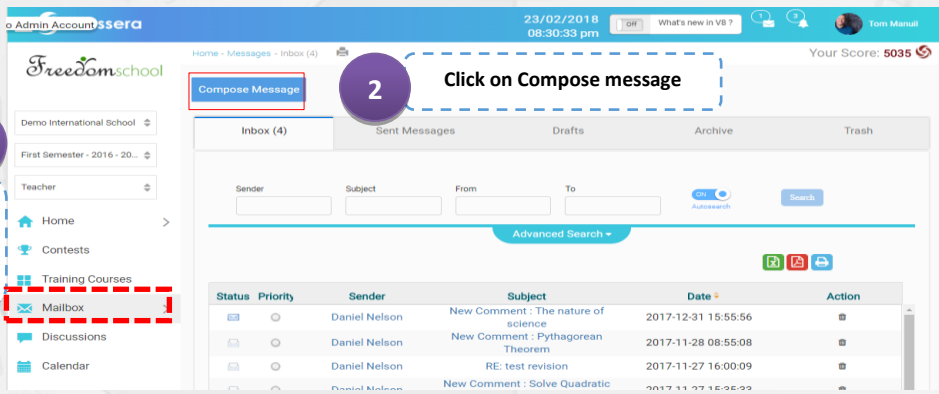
o Admin Account

ssera

23/02/2018
08:30:33 pm

Off What's new in V8 ?

1

3

Tom Manuil

Freedomschool

Home - Messages - Inbox (4)

Your Score: 5035

Compose Message

2

Click on Compose message

Demo International School

First Semester - 2016 - 20...

Teacher

Home

Contests

Training Courses

Mailbox

Discussions

Calendar

| Inbox (4) | Sent Messages | Drafts | Archive | Trash |
|---|---|---|---|---|

Sender

Subject

From

To

ON

Autosearch

Search

Advanced Search

| Status | Priority | Sender | Subject | Date | Action |
|---|---|---|---|---|---|
| | | Daniel Nelson | New Comment : The nature of science | 2017-12-31 15:55:56 | |
| | | Daniel Nelson | New Comment : Pythagorean Theorem | 2017-11-28 08:55:08 | |
| | | Daniel Nelson | RE: test revision | 2017-11-27 16:00:09 | |
| | | Daniel Nelson | New Comment : Solve Quadratic | 2017-11-27 15:35:33 | |